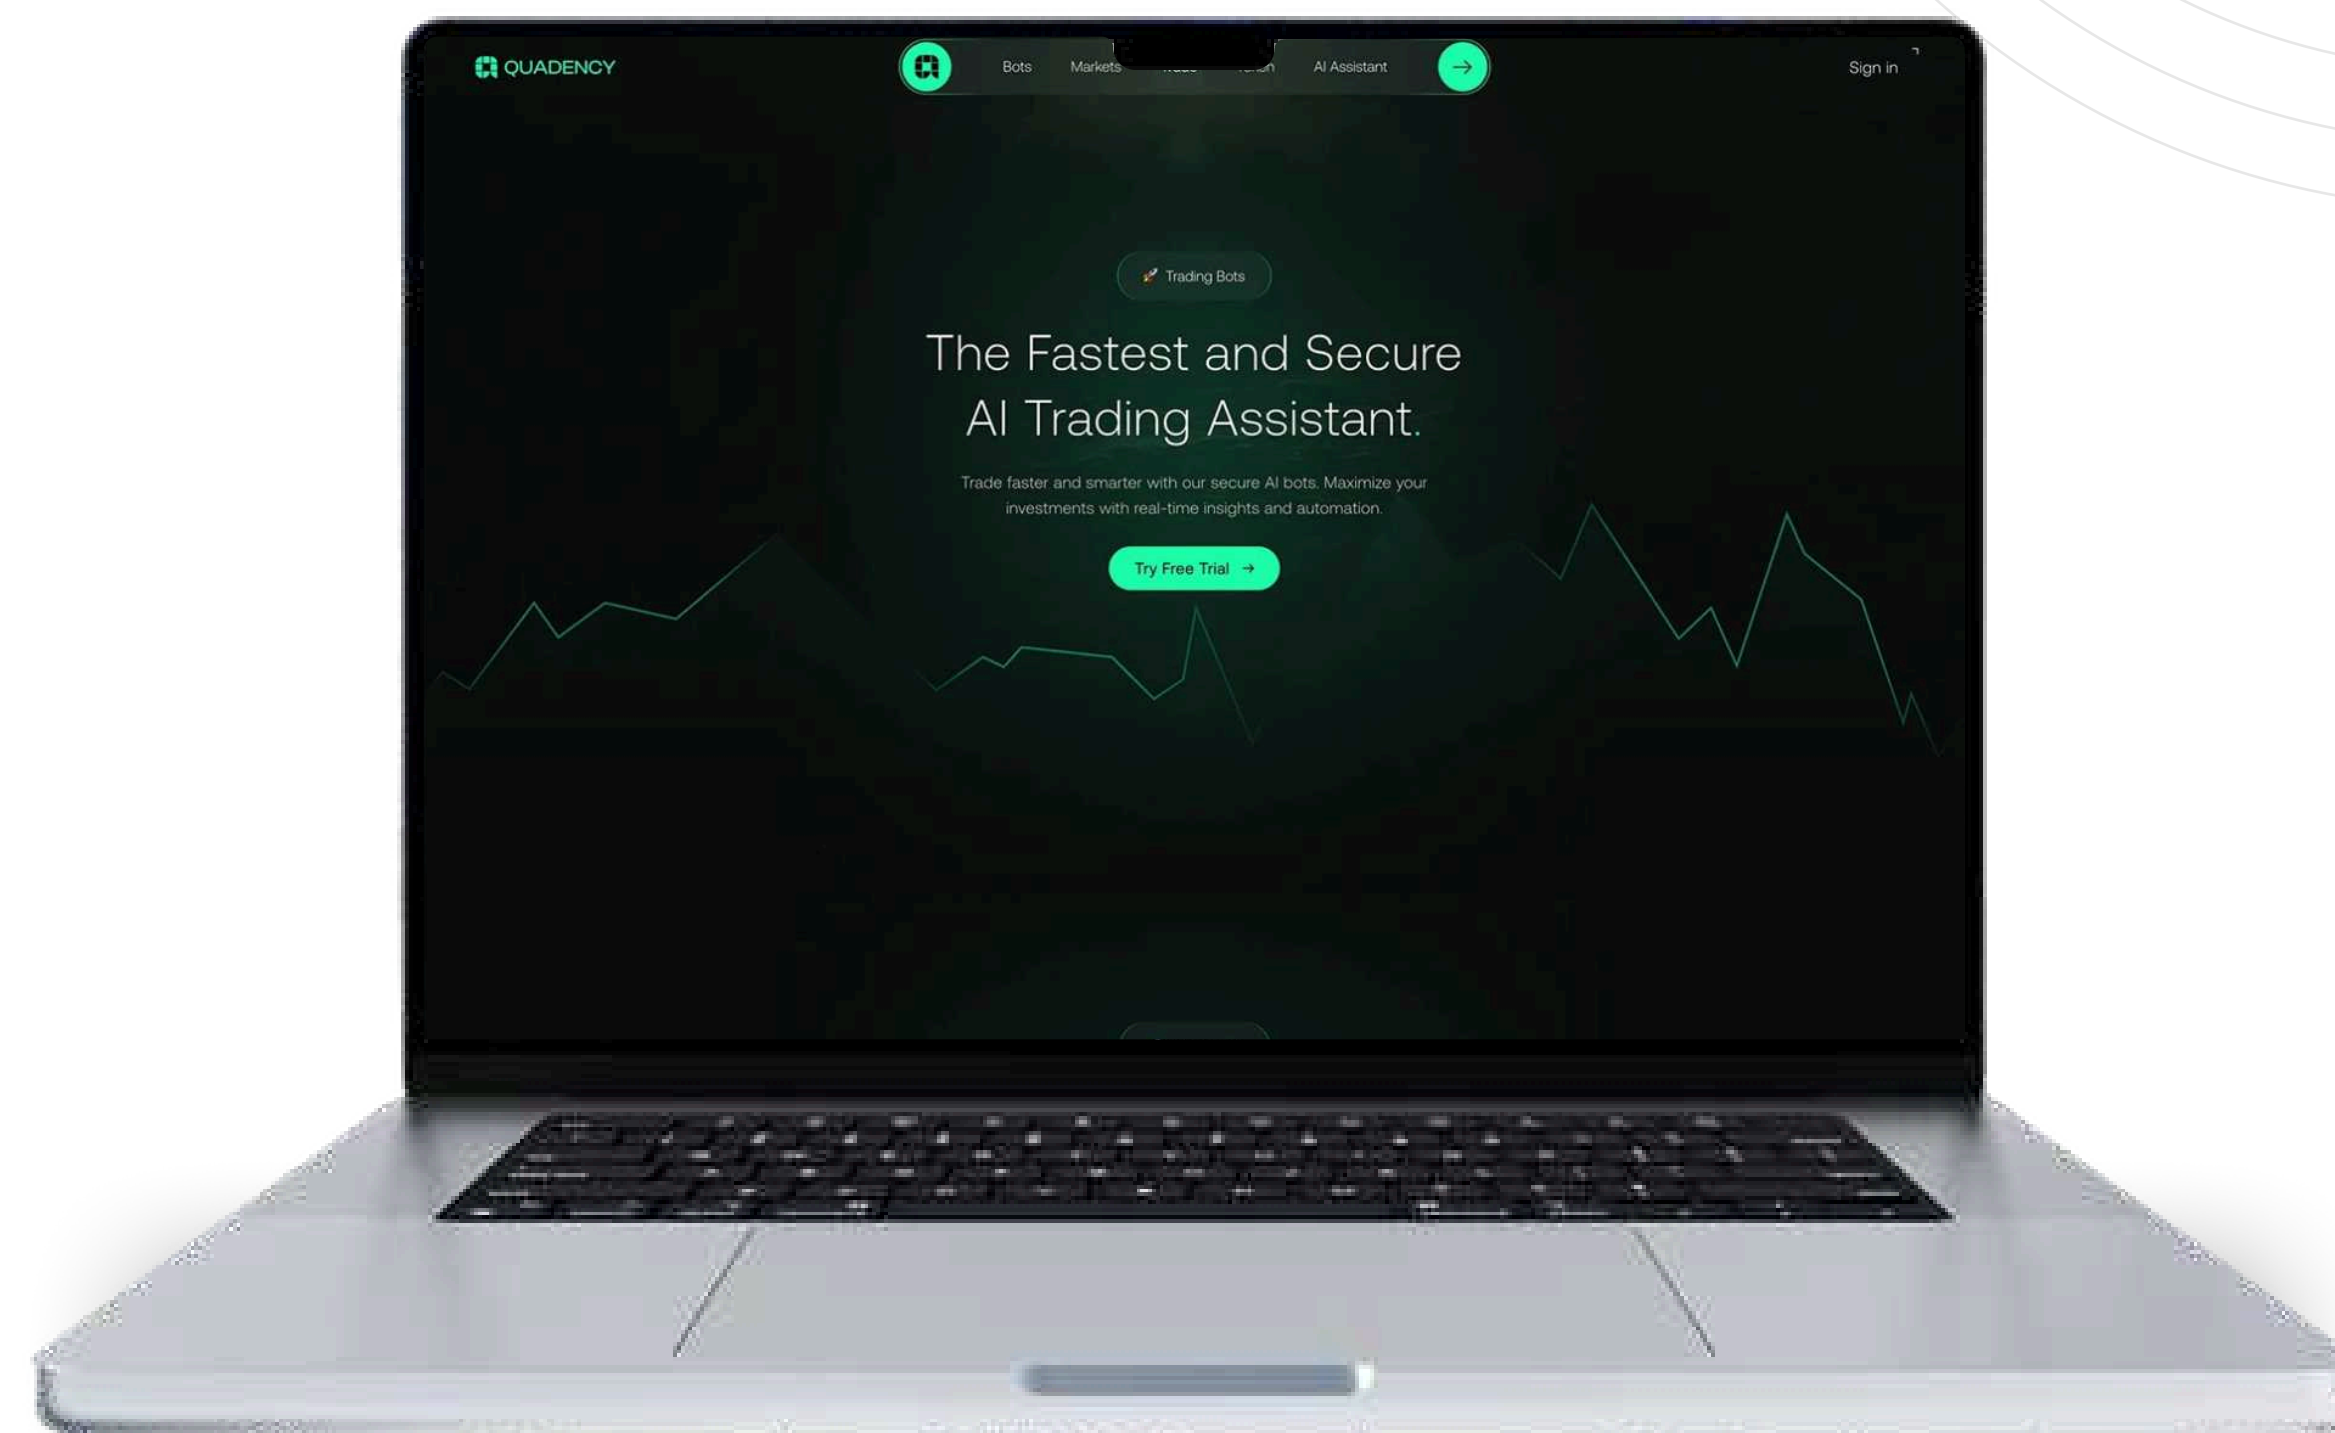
QUADENCY

Bots Markets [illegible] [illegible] AI Assistant

Sign in

Trading Bots

The Fastest and Secure AI Trading Assistant.

Trade faster and smarter with our secure AI bots. Maximize your investments with real-time insights and automation.

Try Free Trial →